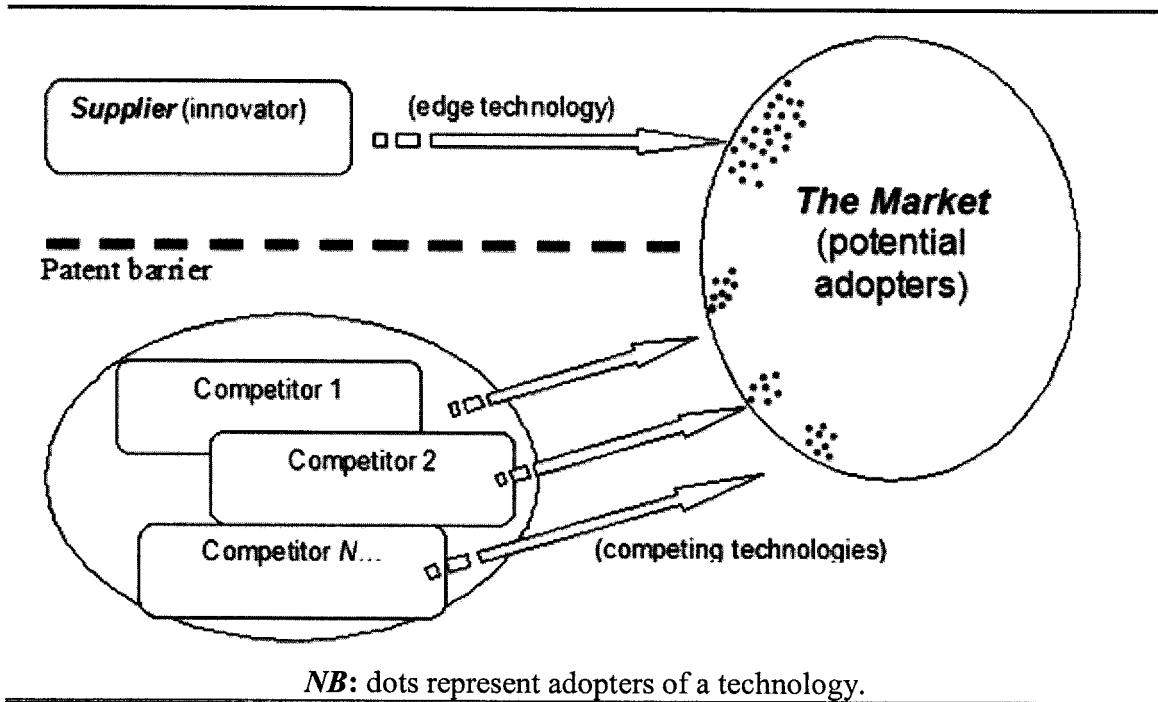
Supplier (innovator)

(edge technology)

The Market (potential adopters)

Patent barrier

Competitor 1

Competitor 2

Competitor N...

(competing technologies)

NB: dots represent adopters of a technology.